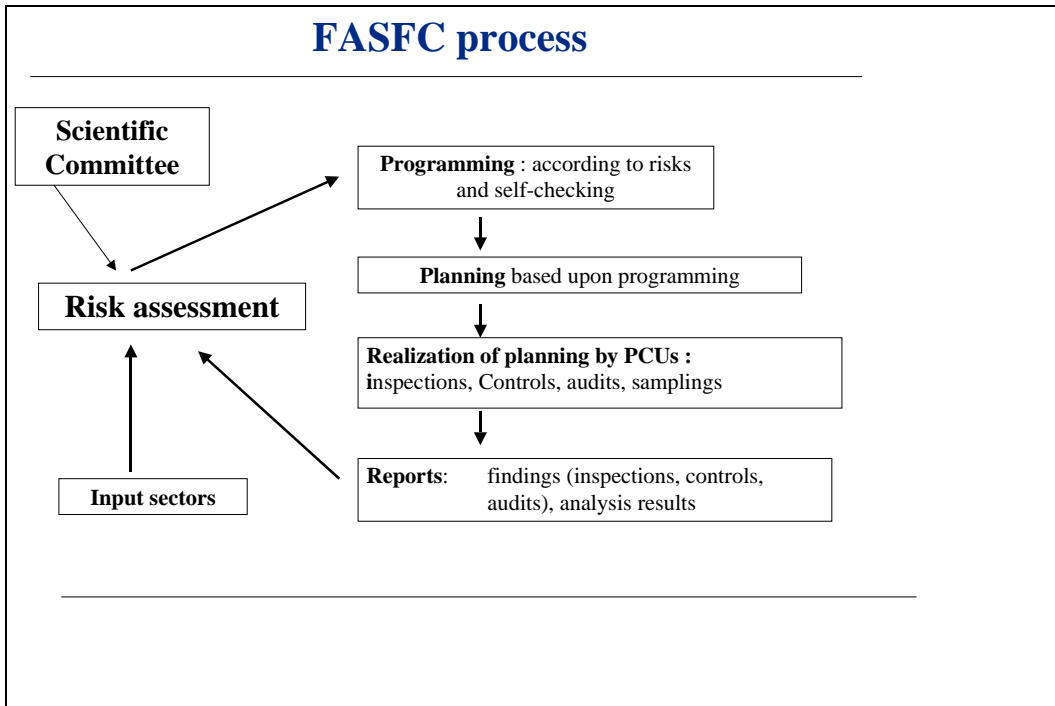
FASFC process

Scientific Committee

Risk assessment

Input sectors

Programming : according to risks and self-checking

Planning based upon programming

Realization of planning by PCUs : inspections, Controls, audits, samplings

Reports: findings (inspections, controls, audits), analysis results